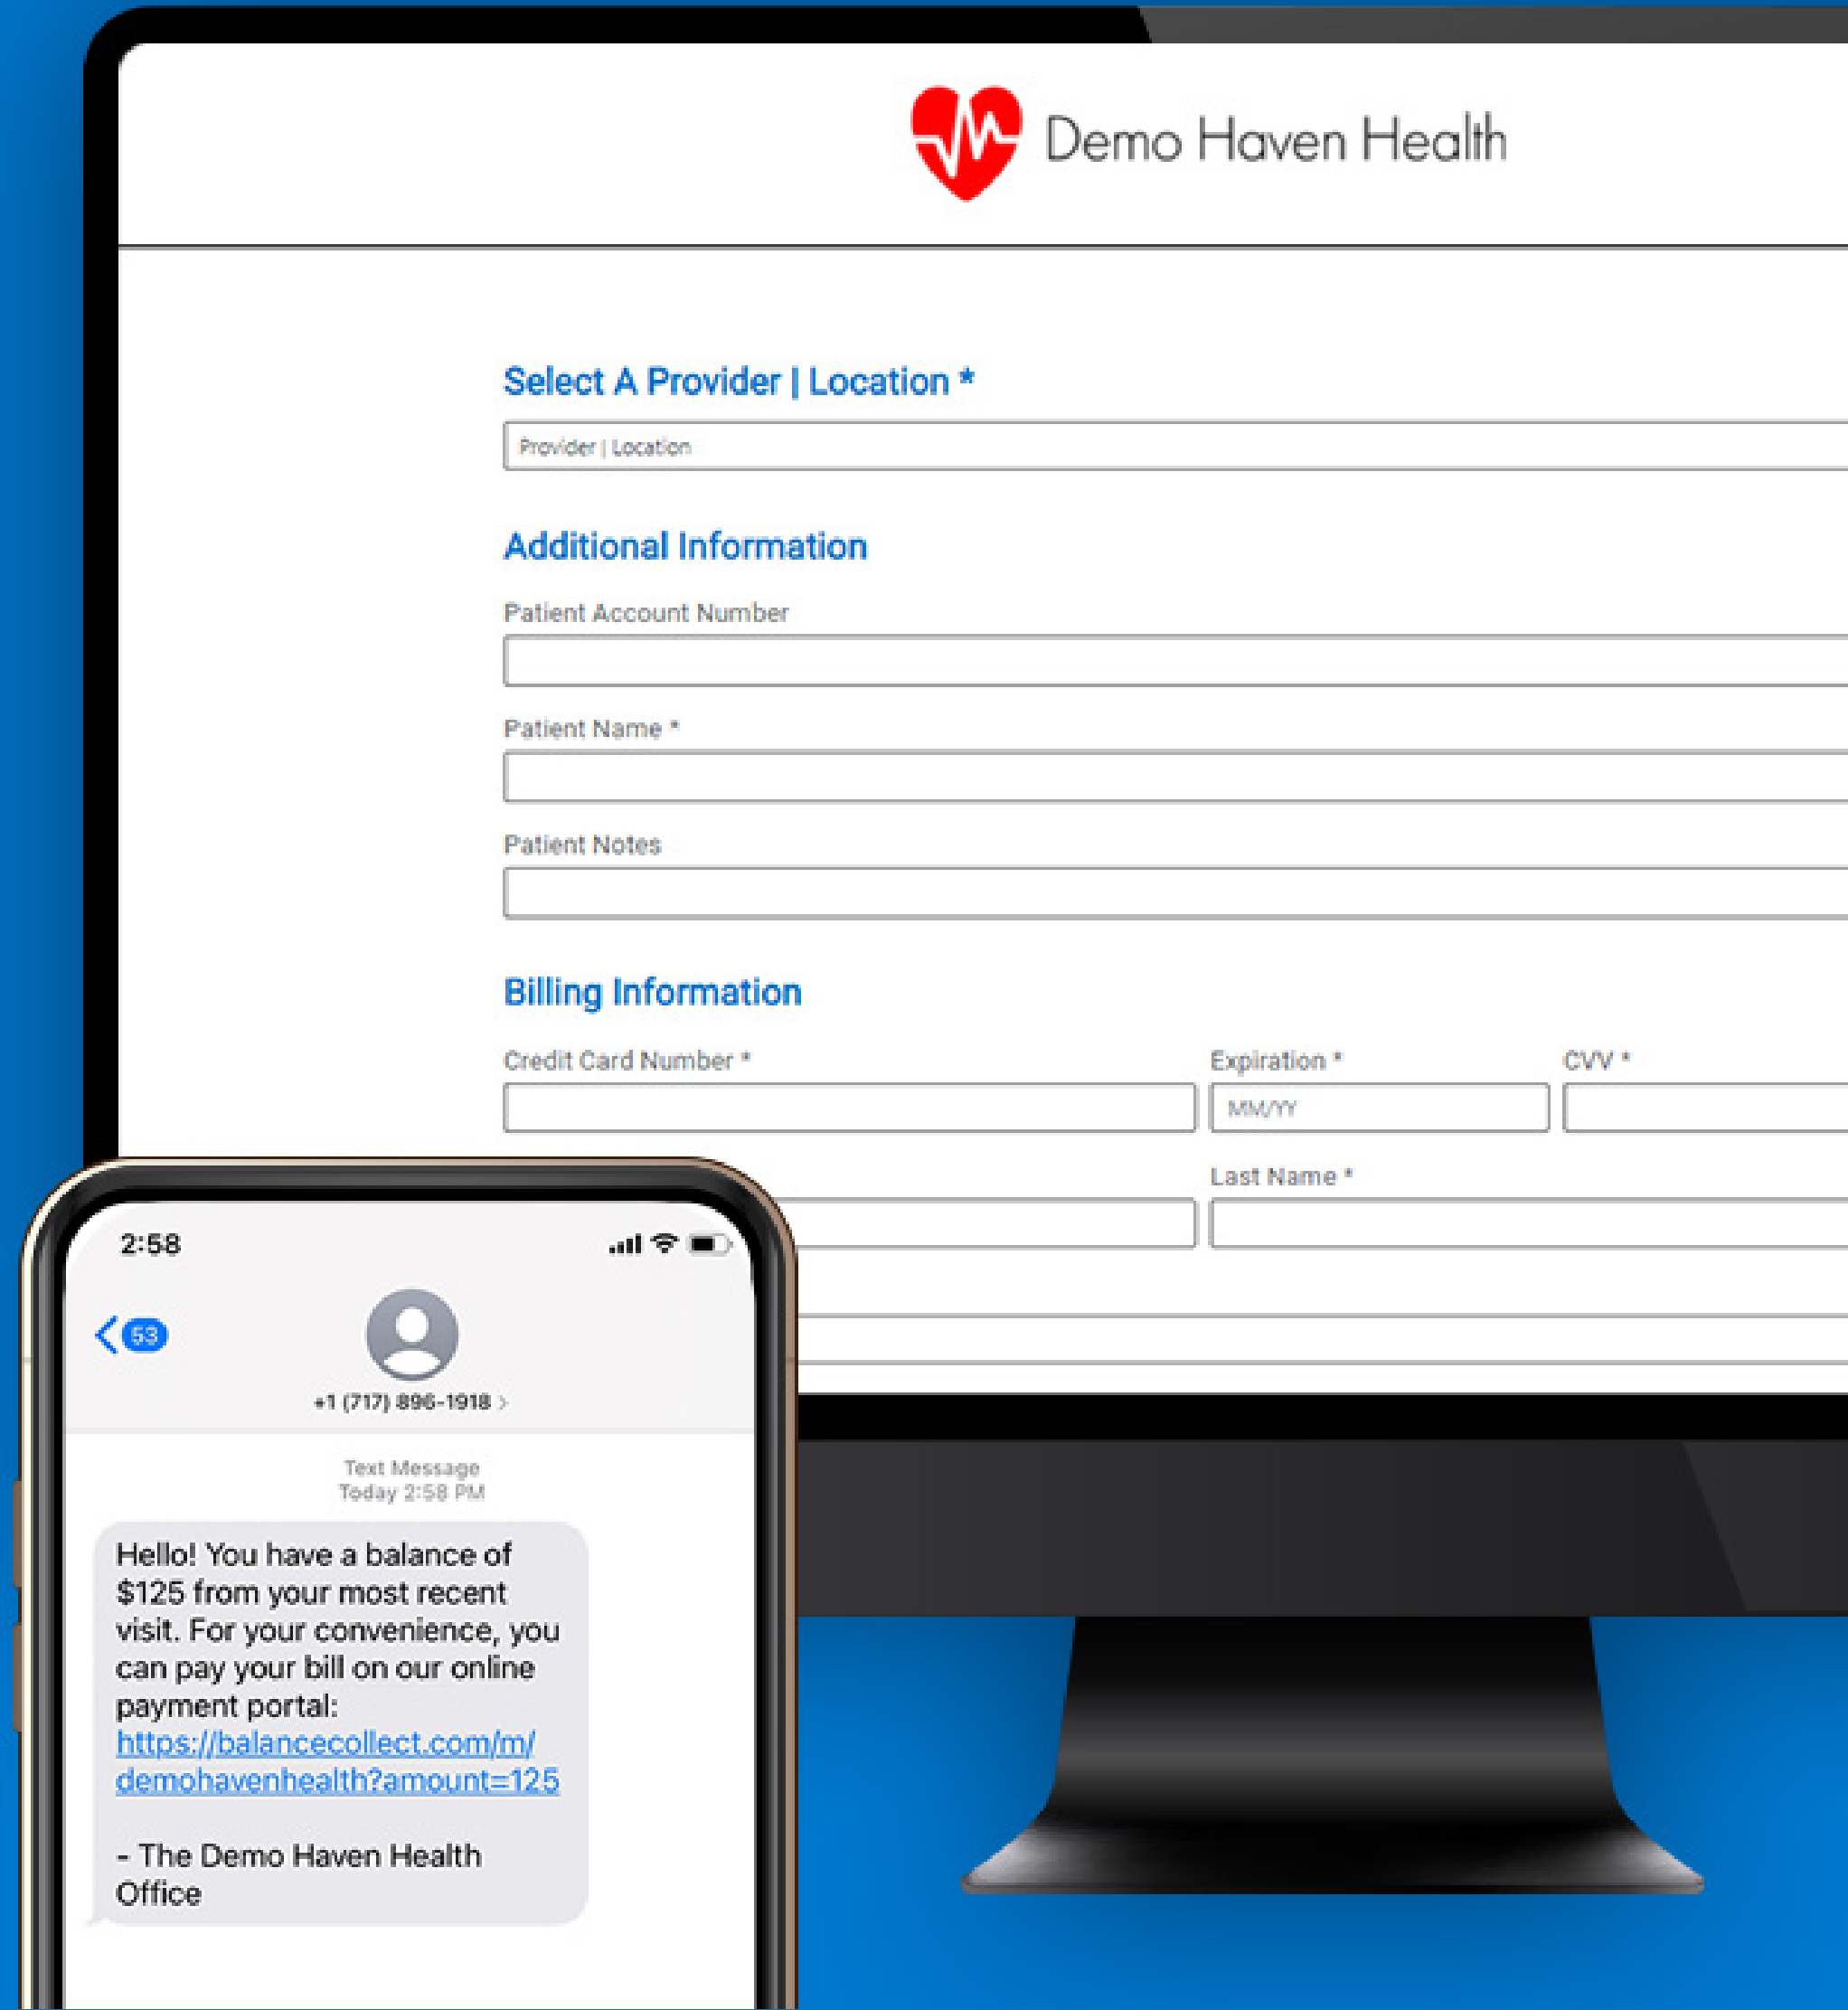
Demo Haven Health

Select A Provider | Location *

Provider | Location

Additional Information

Patient Account Number

Patient Name *

Patient Notes

Billing Information

Credit Card Number *

Expiration *

MM/YY

CVV *

Last Name *

2:58

53

+1 (717) 896-1918 >

Text Message
Today 2:58 PM

Hello! You have a balance of $125 from your most recent visit. For your convenience, you can pay your bill on our online payment portal: https://balancecollect.com/m/demohavenhealth?amount=125

- The Demo Haven Health Office